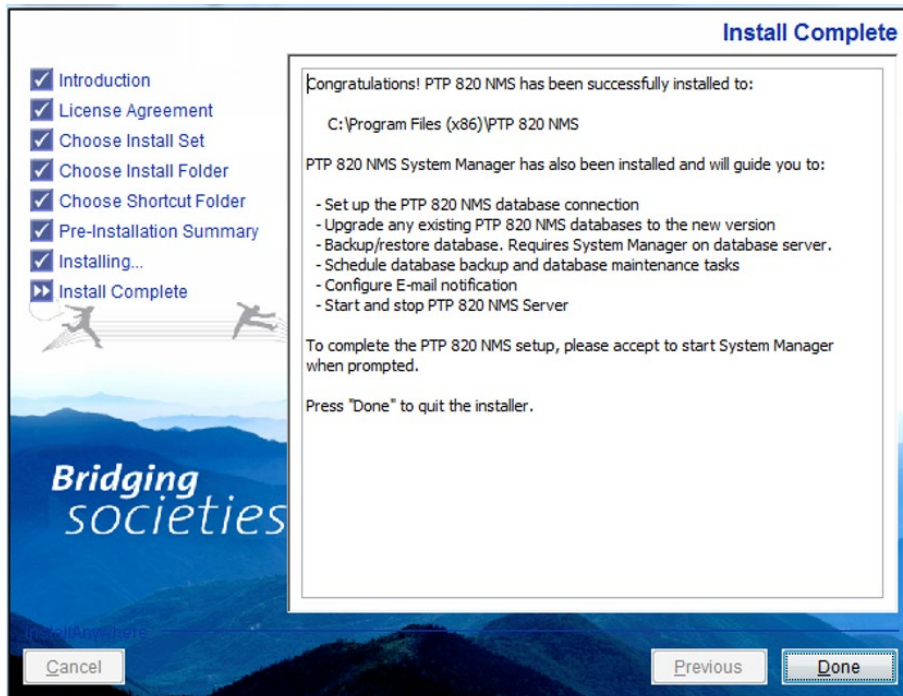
Install Complete

Introduction
License Agreement
Choose Install Set
Choose Install Folder
Choose Shortcut Folder
Pre-Installation Summary
Installing...
Install Complete

Bridging societies

Congratulations! PTP 820 NMS has been successfully installed to:

C:\Program Files (x86)\PTP 820 NMS

PTP 820 NMS System Manager has also been installed and will guide you to:

- Set up the PTP 820 NMS database connection
- Upgrade any existing PTP 820 NMS databases to the new version
- Backup/restore database. Requires System Manager on database server.
- Schedule database backup and database maintenance tasks
- Configure E-mail notification
- Start and stop PTP 820 NMS Server

To complete the PTP 820 NMS setup, please accept to start System Manager when prompted.

Press "Done" to quit the installer.

InstallAnywhere

Cancel

Previous

Done